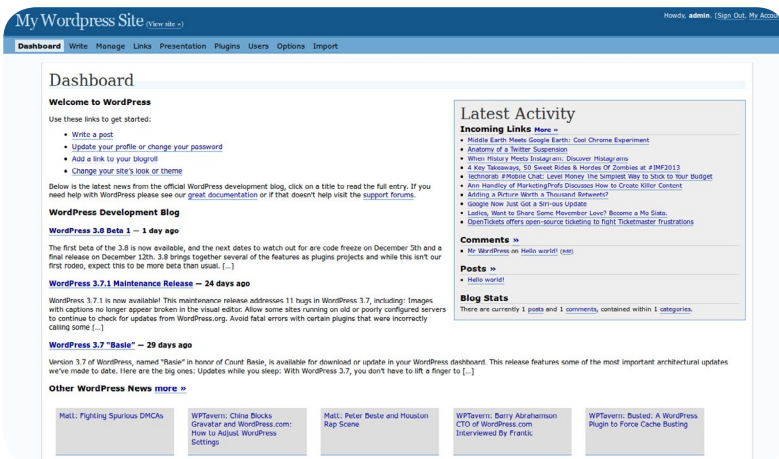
My Wordpress Site (View site »)

Howdy, admin. [Sign Out, My Accou

Dashboard Write Manage Links Presentation Plugins Users Options Import

Dashboard

Welcome to WordPress

Use these links to get started:

- Write a post
- Update your profile or change your password
- Add a link to your blogroll
- Change your site's look or theme

Below is the latest news from the official WordPress development blog, click on a title to read the full entry. If you need help with WordPress please see our great documentation or if that doesn't help visit the support forums.

WordPress Development Blog

WordPress 3.8 Beta 1 — 1 day ago

The first beta of the 3.8 is now available, and the next dates to watch out for are code freeze on December 5th and a final release on December 12th. 3.8 brings together several of the features as plugins projects and while this isn't our first rodeo, expect this to be more beta than usual. [...]

WordPress 3.7.1 Maintenance Release — 24 days ago

WordPress 3.7.1 is now available! This maintenance release addresses 11 bugs in WordPress 3.7, including: Images with captions no longer appear broken in the visual editor. Allow some sites running on old or poorly configured servers to continue to check for updates from WordPress.org. Avoid fatal errors with certain plugins that were incorrectly calling some [...]

WordPress 3.7 "Basie" — 29 days ago

Version 3.7 of WordPress, named "Basie" in honor of Count Basie, is available for download or update in your WordPress dashboard. This release features some of the most important architectural updates we've made to date. Here are the big ones: Updates while you sleep: With WordPress 3.7, you don't have to lift a finger to [...]

Other WordPress News more »

Matt: Fighting Spurious DMCAs

WPTavern: China Blocks Gravatar and WordPress.com: How to Adjust WordPress Settings

Matt: Peter Beste and Houston Rap Scene

WPTavern: Barry Abrahamson CTO of WordPress.com Interviewed By Frantic

WPTavern: Busted: A WordPress Plugin to Force Cache Busting

Latest Activity

Incoming Links More »

- Middle Earth Meets Google Earth: Cool Chrome Experiment
- Anatomy of a Twitter Suspension
- When History Meets Instagram: Discover Histagrams
- 4 Key Takeaways, 50 Sweet Rides & Hordes Of Zombies at #IMF2013
- Technorati #Mobile Chat: Level Money The Simplest Way to Stick to Your Budget
- Ann Handley of MarketingProfs Discusses How to Create Killer Content
- Adding a Picture Worth a Thousand Retweets?
- Google Now Just Got a Siri-ous Update
- Ladies, Want to Share Some Movember Love? Become a Mo Sista.
- OpenTickets offers open-source ticketing to fight Ticketmaster frustrations

Comments »

- Mr WordPress on Hello world! (Edit)

Posts »

- Hello world!

Blog Stats

There are currently 1 posts and 1 comments, contained within 1 categories.